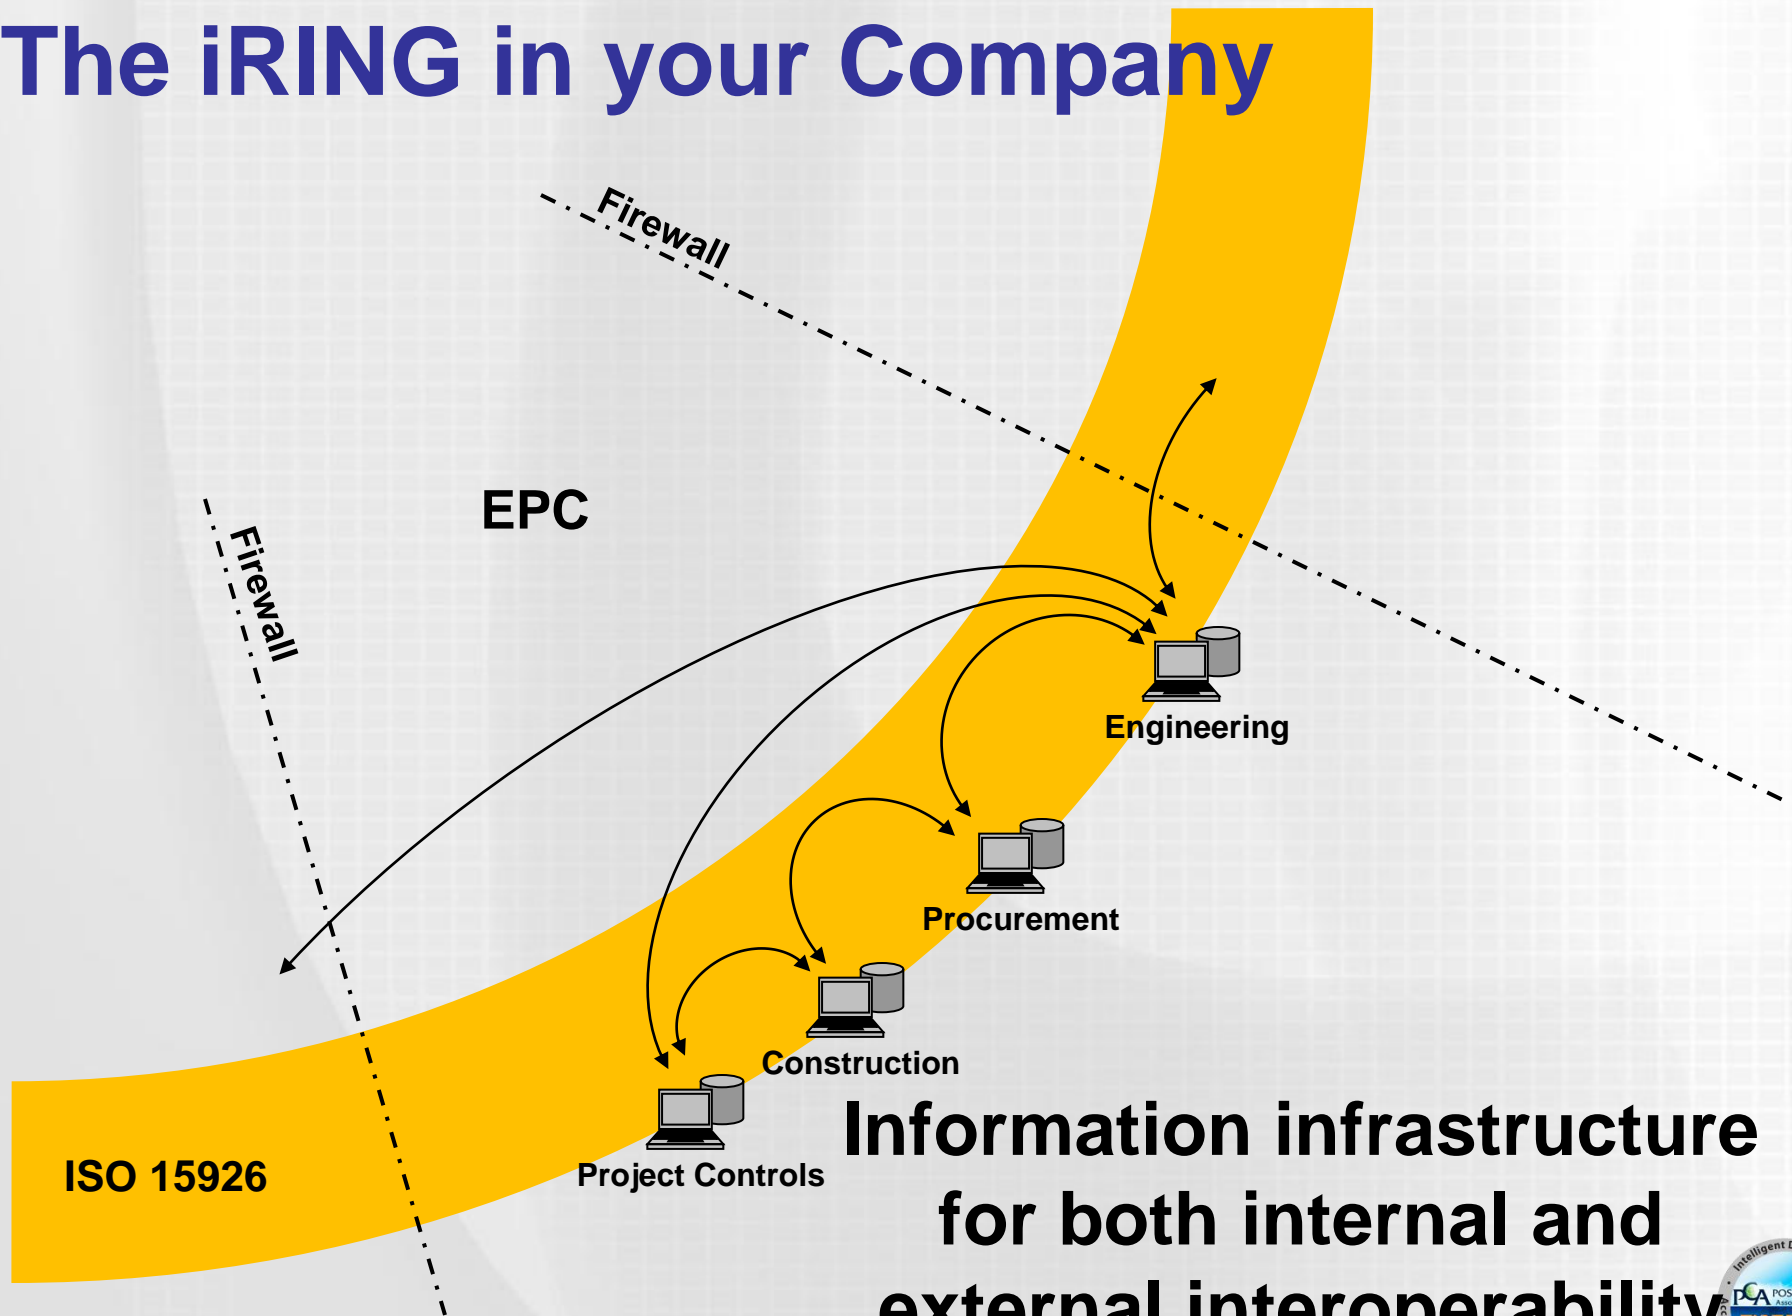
The iRING in your Company

Firewall

EPC

Firewall

Engineering

Procurement

Construction

Project Controls

ISO 15926

Information infrastructure for both internal and external interoperability

Intelligent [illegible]

PCA POS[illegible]